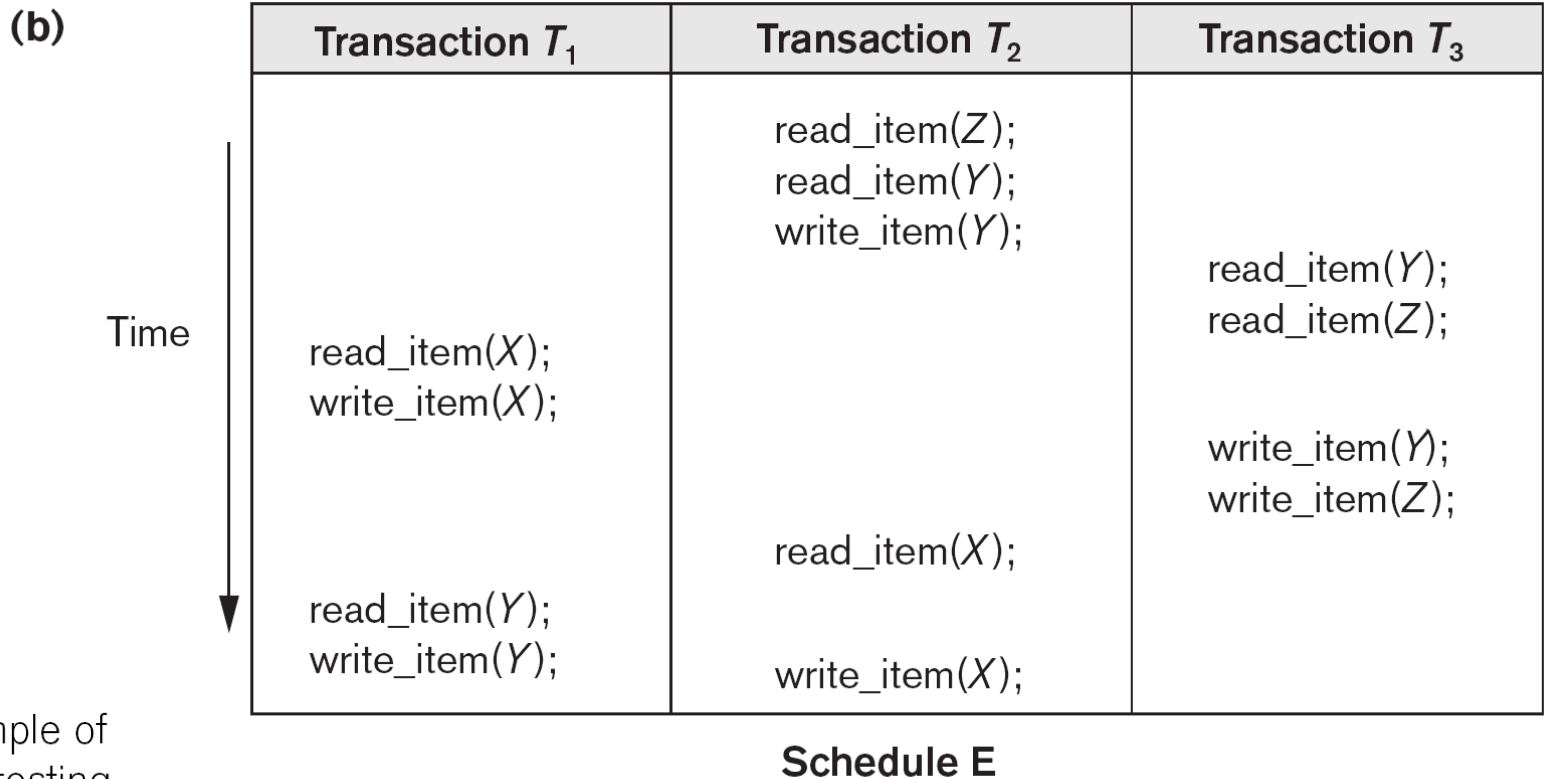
(b)

| Transaction $T_1$ | Transaction $T_2$ | Transaction $T_3$ |
|---|---|---|
| | read_item($Z$); read_item($Y$); write_item($Y$); | |
| | | read_item($Y$); read_item($Z$); |
| read_item($X$); write_item($X$); | | |
| | | write_item($Y$); write_item($Z$); |
| | read_item($X$); | |
| read_item($Y$); write_item($Y$); | | |
| | write_item($X$); | |

Time

nple of
resting

Schedule E